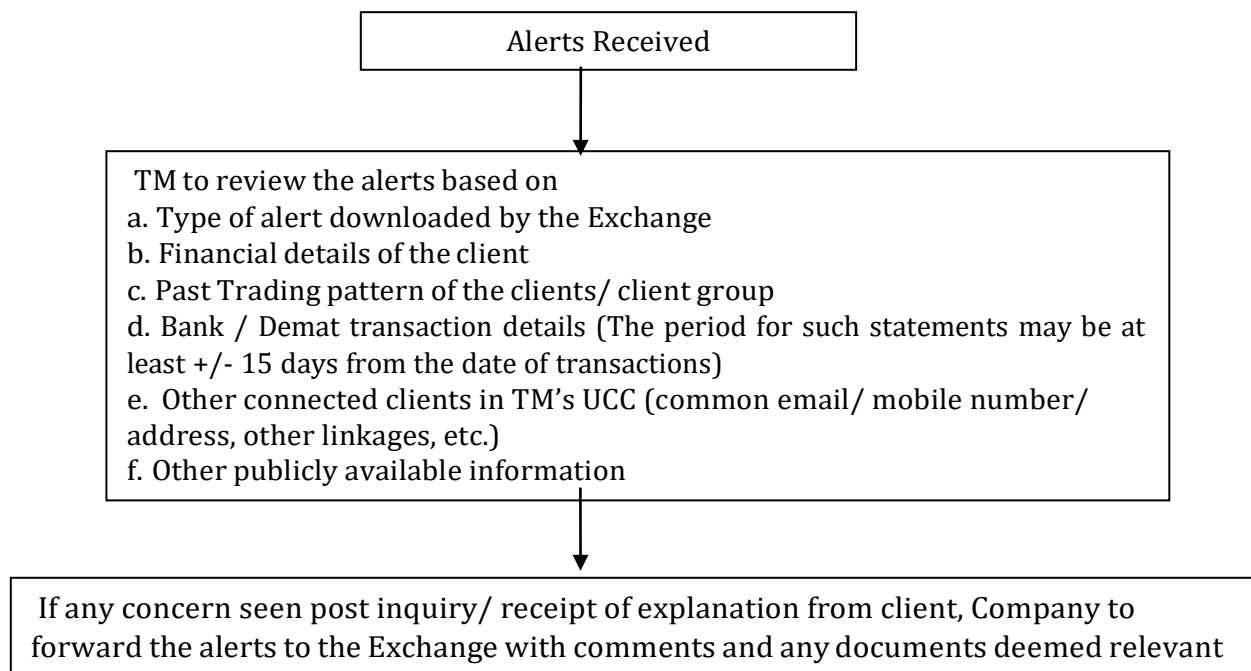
Alerts Received

TM to review the alerts based on
a. Type of alert downloaded by the Exchange
b. Financial details of the client
c. Past Trading pattern of the clients/ client group
d. Bank / Demat transaction details (The period for such statements may be at least +/- 15 days from the date of transactions)
e. Other connected clients in TM's UCC (common email/ mobile number/ address, other linkages, etc.)
f. Other publicly available information

If any concern seen post inquiry/ receipt of explanation from client, Company to forward the alerts to the Exchange with comments and any documents deemed relevant